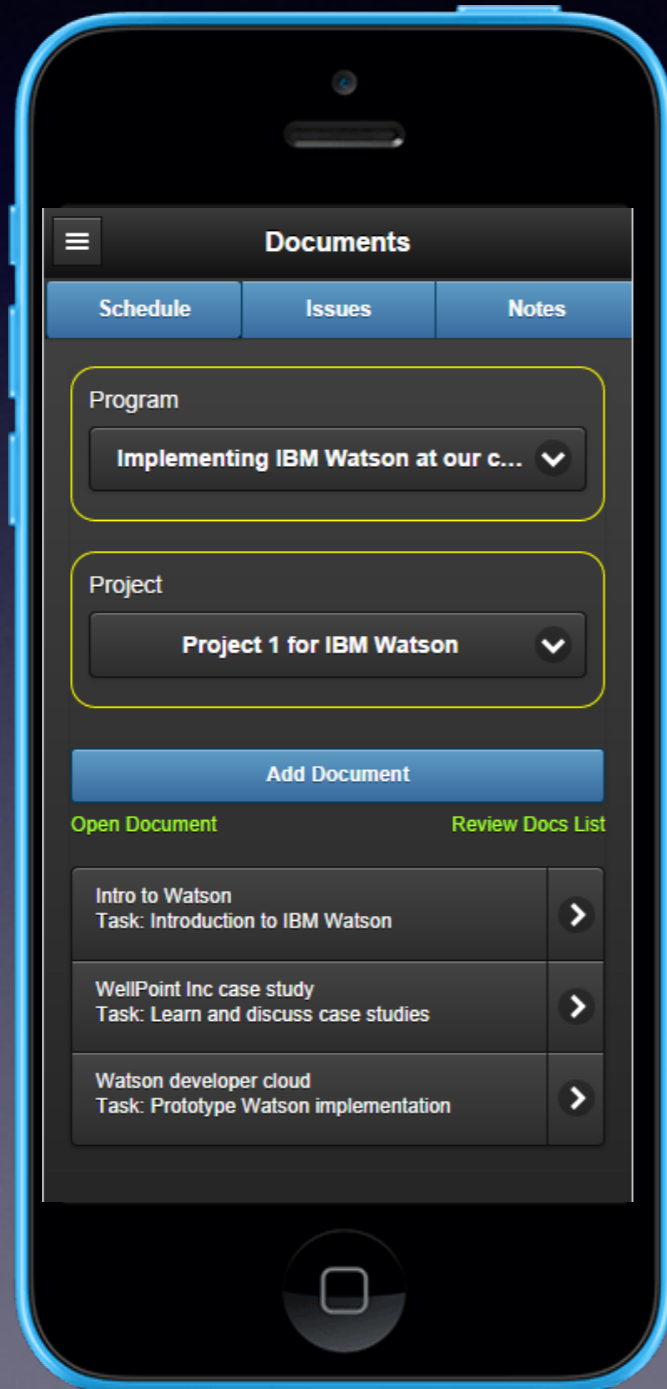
Documents

Schedule | Issues | Notes

Program

Implementing IBM Watson at our c...

Project

Project 1 for IBM Watson

Add Document

Open Document

Review Docs List

Intro to Watson
Task: Introduction to IBM Watson

WellPoint Inc case study
Task: Learn and discuss case studies

Watson developer cloud
Task: Prototype Watson implementation